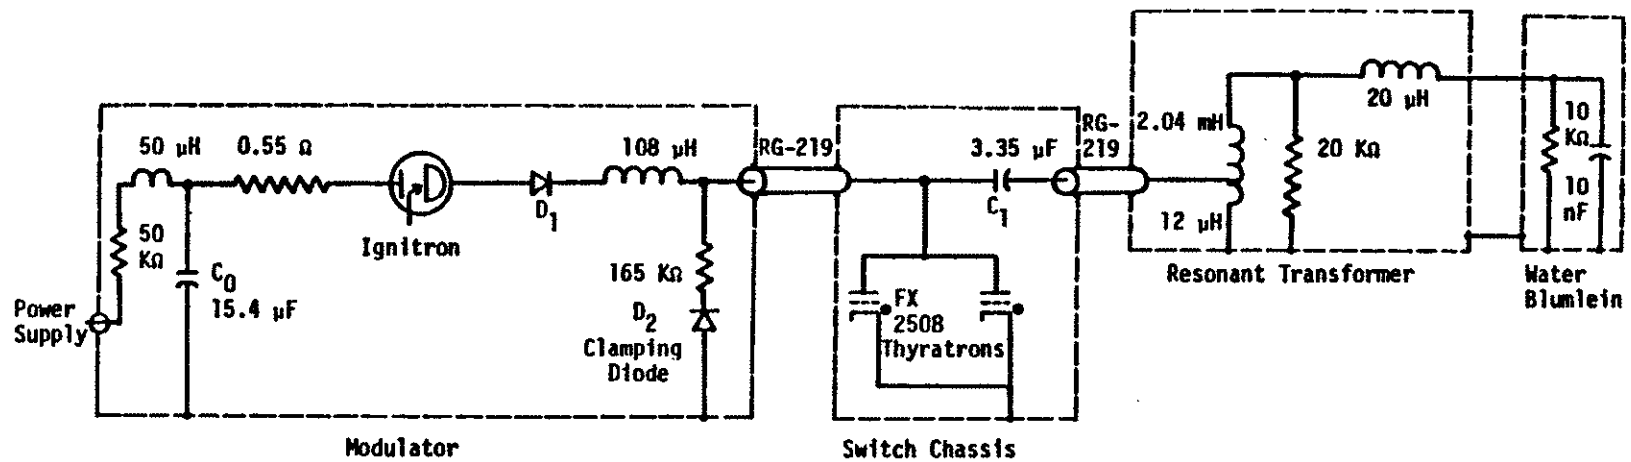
50 μH
0.55 Ω
108 μH
RG-219
3.35 μF
RG-219
2.04 mH
20 μH
10 KΩ
10 nF
50 KΩ
$C_0$
15.4 μF
Ignitron
$D_1$
165 KΩ
$D_2$
Clamping Diode
$C_1$
12 μH
20 KΩ
Power Supply
FX 2508 Thyratrons
Resonant Transformer
Water Blumlein
Modulator
Switch Chassis